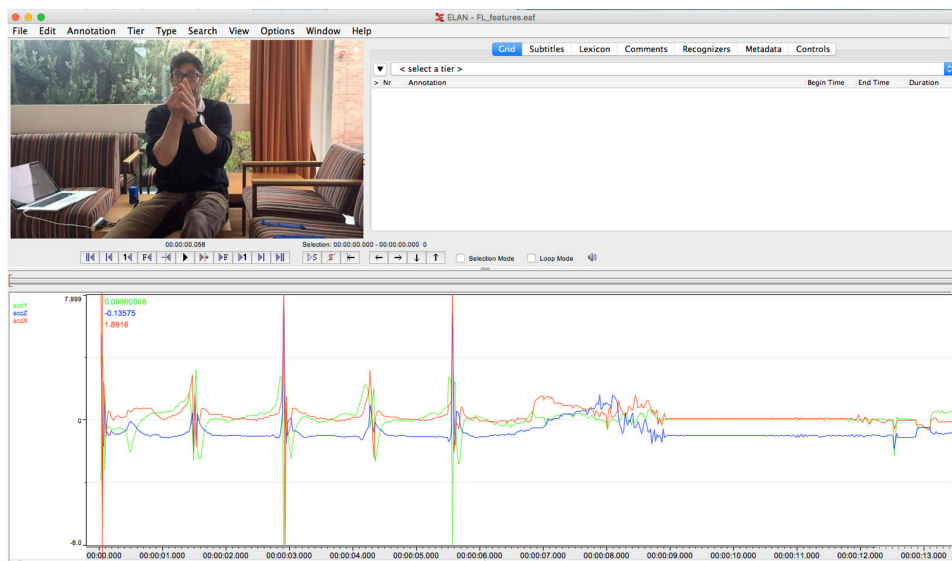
ELAN - FL_features.eaf

File Edit Annotation Tier Type Search View Options Window Help

Grid Subtitles Lexicon Comments Recognizers Metadata Controls

< select a tier >

> Nr Annotation Begin Time End Time Duration

00:00:00.058

Selection: 00:00:00.000 - 00:00:00.000 0

Selection Mode Loop Mode

accY
accZ
accX

7.999

0.09960008
-0.13575
1.8916

0

-8.0

00:00:00.000 00:00:01.000 00:00:02.000 00:00:03.000 00:00:04.000 00:00:05.000 00:00:06.000 00:00:07.000 00:00:08.000 00:00:09.000 00:00:10.000 00:00:11.000 00:00:12.000 00:00:13.000